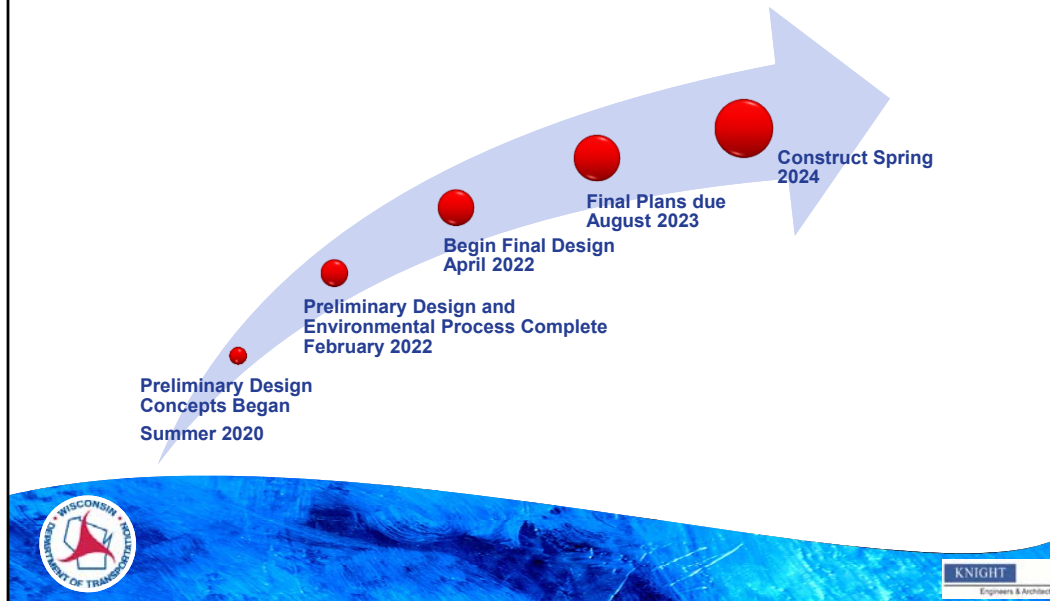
Preliminary Design Concepts Began

Summer 2020

Preliminary Design and Environmental Process Complete February 2022

Begin Final Design April 2022

Final Plans due August 2023

Construct Spring 2024

WISCONSIN DEPARTMENT OF TRANSPORTATION

KNIGHT

Engineers & Architect